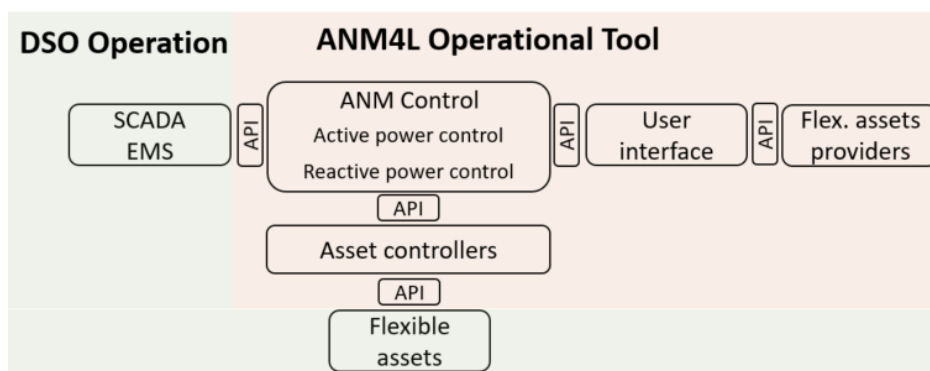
DSO Operation

ANM4L Operational Tool

SCADA
EMS

API

ANM Control
Active power control
Reactive power control

API

User
interface

API

Flex. assets
providers

API

Asset controllers

API

Flexible
assets